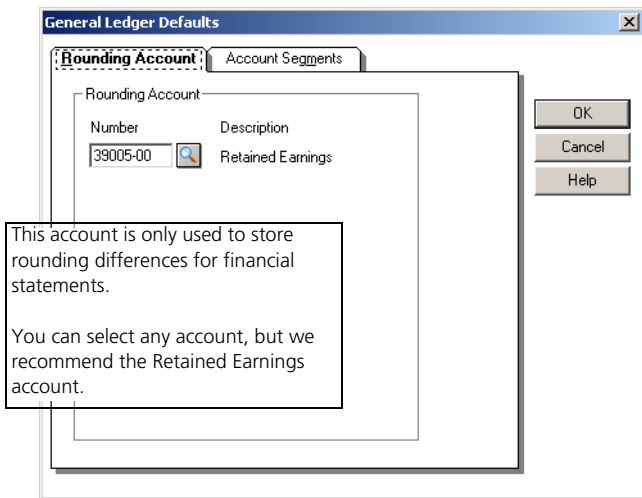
General Ledger Defaults

Rounding Account

Account Segments

Rounding Account

Number

Description

39005-00

Retained Earnings

OK

Cancel

Help

This account is only used to store rounding differences for financial statements.

You can select any account, but we recommend the Retained Earnings account.